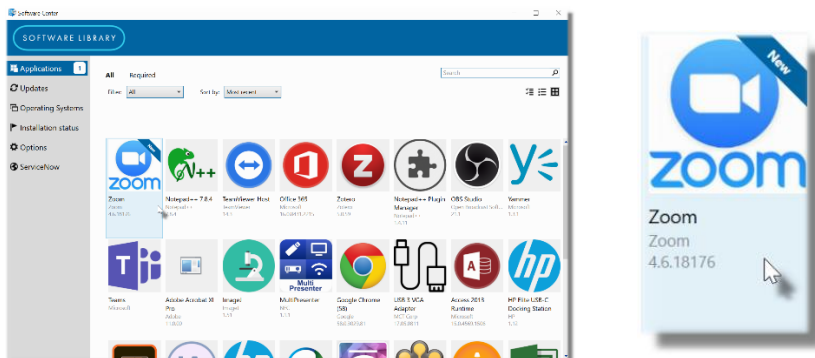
Software Center

SOFTWARE LIBRARY

Applications 1
Updates
Operating Systems
Installation status
Options
ServiceNow

All Required

Filter: All
Sort by: Most recent

Search

New
zoom
Zoom
Zoom
4.6.18176

Notepad++ 7.8.4
Notepad++
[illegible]

TeamViewer Host
TeamViewer
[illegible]

Office 365
Microsoft
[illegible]

Zotero
Zotero
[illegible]

Notepad++ Plugin Manager
Notepad++
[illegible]

OBS Studio
Open Broadcast Software
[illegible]

Yammer
Microsoft
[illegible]

Teams
Microsoft

Adobe Acrobat XI Pro
Adobe
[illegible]

ImageJ
ImageJ
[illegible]

Multi Presenter
MultiPresenter
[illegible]
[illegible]

Google Chrome (SB)
Google
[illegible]

USB 3 VGA Adapter
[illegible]
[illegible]

Access 2013 Runtime
Microsoft
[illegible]

HP Elite USB-C Docking Station
HP
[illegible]

New
zoom
Zoom
Zoom
4.6.18176